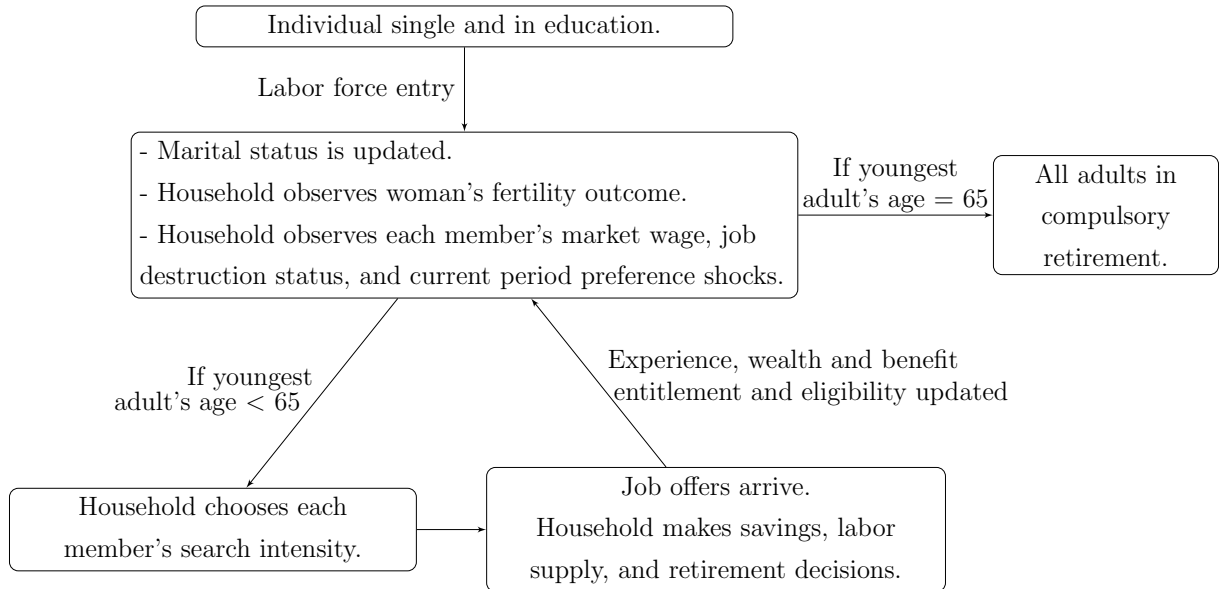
Individual single and in education.

Labor force entry

- Marital status is updated.
- Household observes woman's fertility outcome.
- Household observes each member's market wage, job destruction status, and current period preference shocks.

If youngest adult's age = 65

All adults in compulsory retirement.

If youngest adult's age < 65

Experience, wealth and benefit entitlement and eligibility updated

Household chooses each member's search intensity.

Job offers arrive.
Household makes savings, labor supply, and retirement decisions.